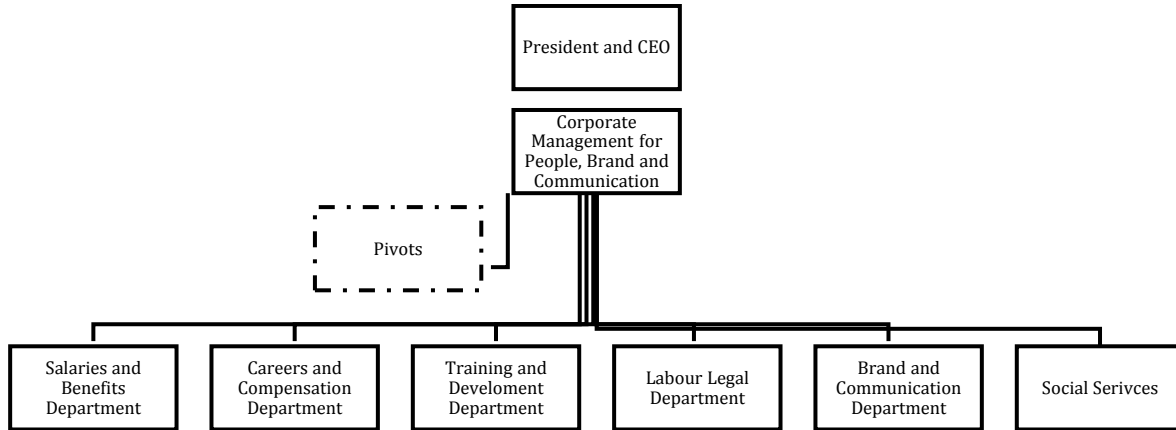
President and CEO

Corporate Management for People, Brand and Communication

Pivots

Salaries and Benefits Department

Careers and Compensation Department

Training and Develoment Department

Labour Legal Department

Brand and Communication Department

Social Serivces